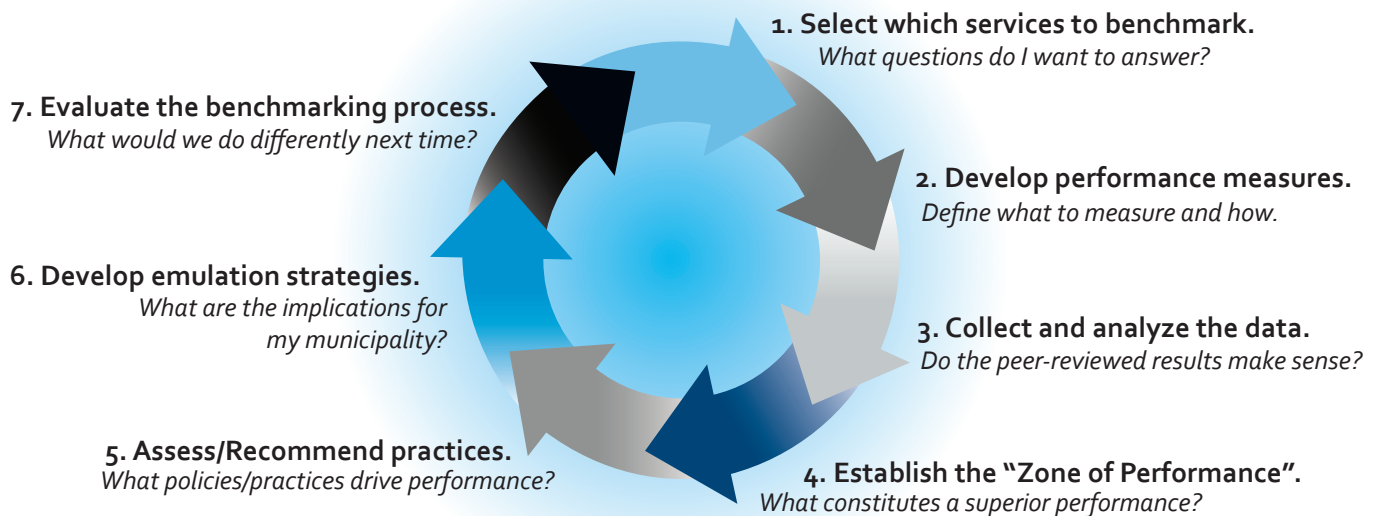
1. Select which services to benchmark.
What questions do I want to answer?

2. Develop performance measures.
Define what to measure and how.

3. Collect and analyze the data.
Do the peer-reviewed results make sense?

4. Establish the "Zone of Performance".
What constitutes a superior performance?

5. Assess/Recommend practices.
What policies/practices drive performance?

6. Develop emulation strategies.
What are the implications for my municipality?

7. Evaluate the benchmarking process.
What would we do differently next time?